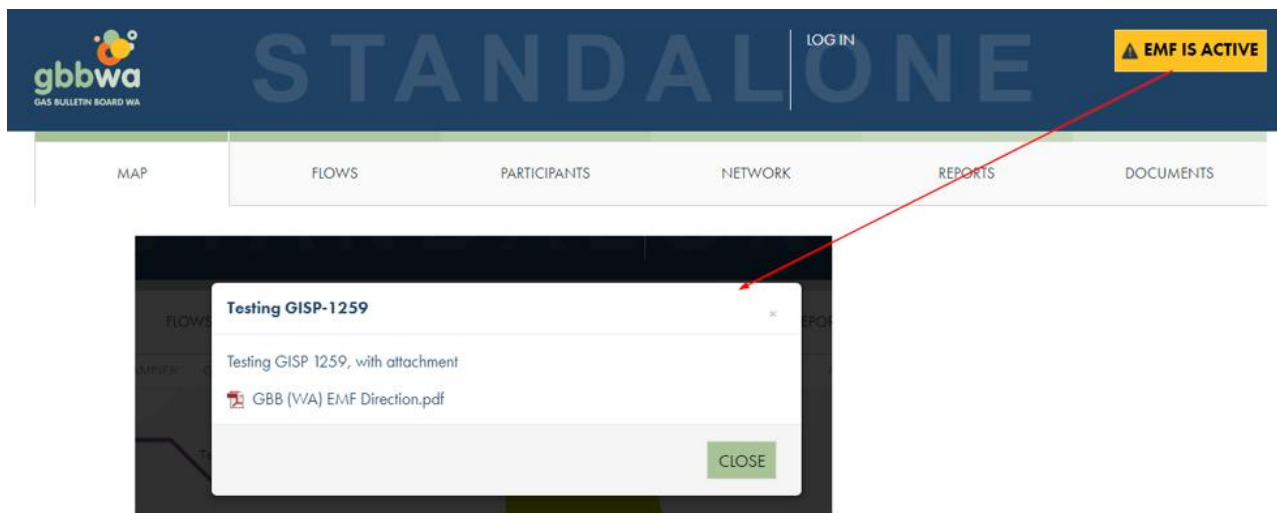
gbbwa
GAS BULLETIN BOARD WA

STANDALONE

LOG IN

⚠ EMF IS ACTIVE

MAP FLOWS PARTICIPANTS NETWORK REPORTS DOCUMENTS

FLOWS

REPOR

Testing GISP-1259

×

Testing GISP 1259, with attachment

GBB (WA) EMF Direction.pdf

CLOSE